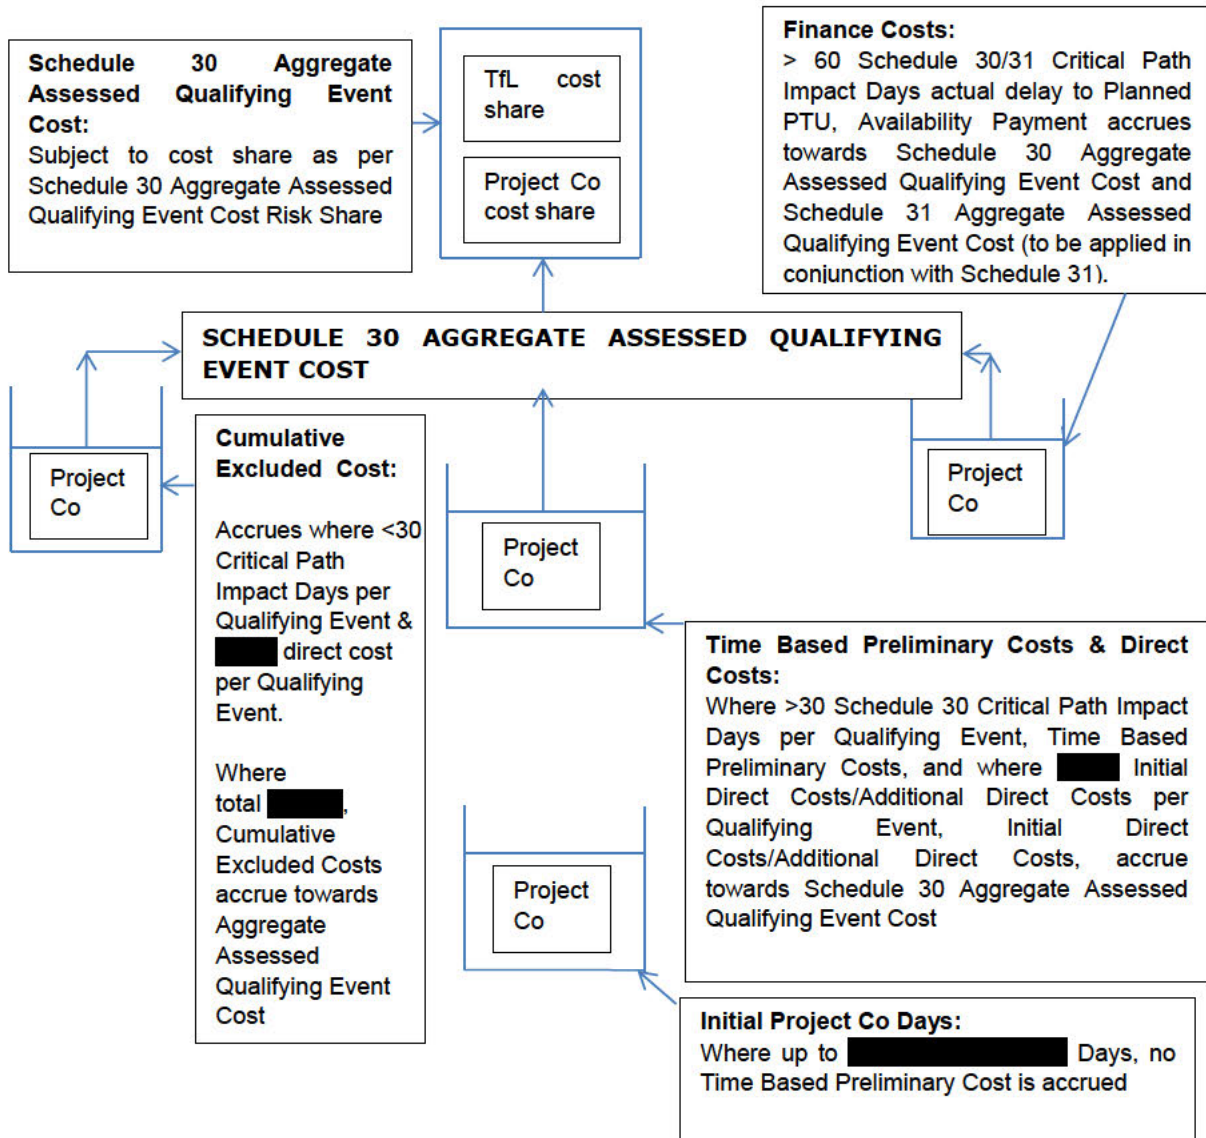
**Schedule 30 Aggregate Assessed Qualifying Event Cost:**
Subject to cost share as per Schedule 30 Aggregate Assessed Qualifying Event Cost Risk Share

TfL cost share

Project Co cost share

**Finance Costs:**
> 60 Schedule 30/31 Critical Path Impact Days actual delay to Planned PTU, Availability Payment accrues towards Schedule 30 Aggregate Assessed Qualifying Event Cost and Schedule 31 Aggregate Assessed Qualifying Event Cost (to be applied in conjunction with Schedule 31).

**SCHEDULE 30 AGGREGATE ASSESSED QUALIFYING EVENT COST**

Project Co

**Cumulative Excluded Cost:**

Accrues where <30 Critical Path Impact Days per Qualifying Event & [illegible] direct cost per Qualifying Event.

Where total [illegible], Cumulative Excluded Costs accrue towards Aggregate Assessed Qualifying Event Cost

Project Co

Project Co

**Time Based Preliminary Costs & Direct Costs:**
Where >30 Schedule 30 Critical Path Impact Days per Qualifying Event, Time Based Preliminary Costs, and where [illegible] Initial Direct Costs/Additional Direct Costs per Qualifying Event, Initial Direct Costs/Additional Direct Costs, accrue towards Schedule 30 Aggregate Assessed Qualifying Event Cost

Project Co

**Initial Project Co Days:**
Where up to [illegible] Days, no Time Based Preliminary Cost is accrued